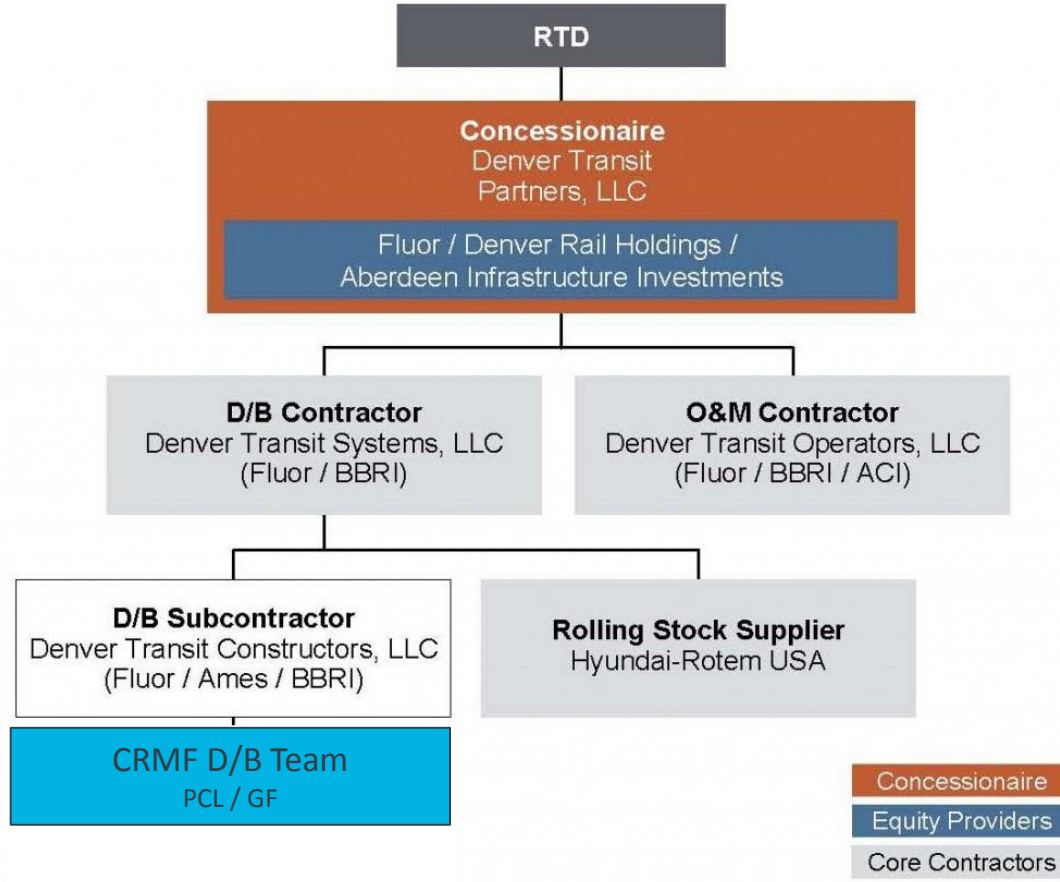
RTD

Concessionaire
Denver Transit Partners, LLC

Fluor / Denver Rail Holdings / Aberdeen Infrastructure Investments

D/B Contractor
Denver Transit Systems, LLC
(Fluor / BBRI)

O&M Contractor
Denver Transit Operators, LLC
(Fluor / BBRI / ACI)

D/B Subcontractor
Denver Transit Constructors, LLC
(Fluor / Ames / BBRI)

Rolling Stock Supplier
Hyundai-Rotem USA

CRMF D/B Team
PCL / GF

Concessionaire
Equity Providers
Core Contractors